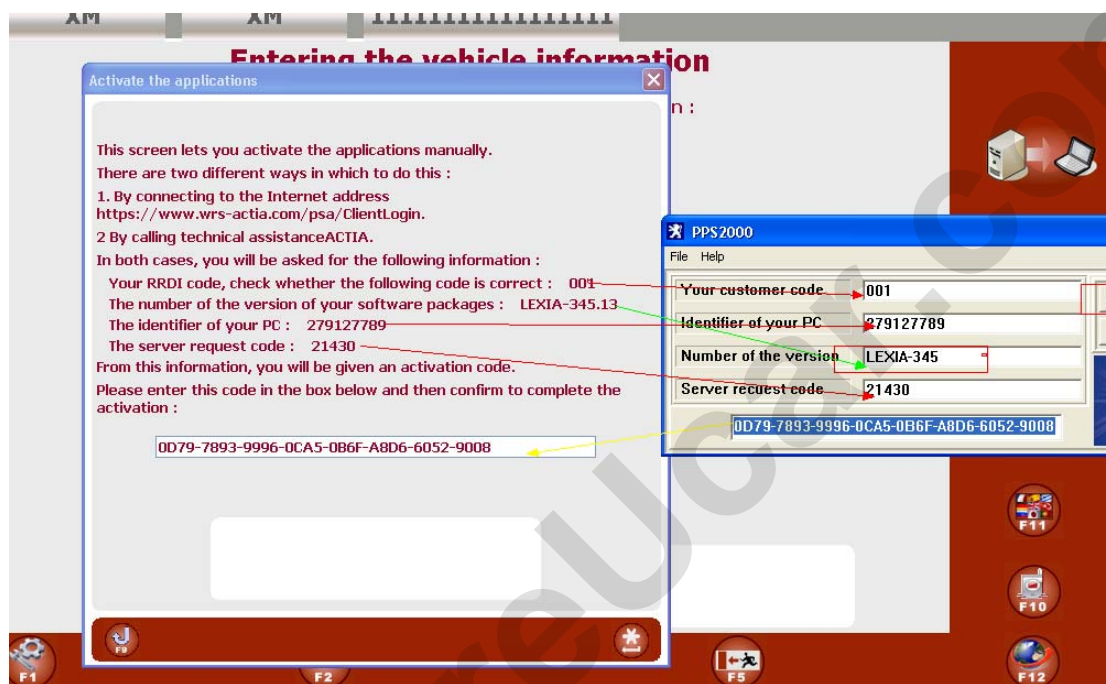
XM XM IIIIIIIIIIIIIIII

Entering the vehicle information

n :

Activate the applications

This screen lets you activate the applications manually.

There are two different ways in which to do this :

1. By connecting to the Internet address https://www.wrs-actia.com/psa/ClientLogin.

2 By calling technical assistanceACTIA.

In both cases, you will be asked for the following information :

Your RRDI code, check whether the following code is correct : 001

The number of the version of your software packages : LEXIA-345.13

The identifier of your PC : 279127789

The server request code : 21430

From this information, you will be given an activation code.

Please enter this code in the box below and then confirm to complete the activation :

0D79-7893-9996-0CA5-0B6F-A8D6-6052-9008

PPS2000

File Help

| Your customer code | 001 |
|---|---|
| Identifier of your PC | 279127789 |
| Number of the version | LEXIA-345 |
| Server request code | 21430 |

0D79-7893-9996-0CA5-0B6F-A8D6-6052-9008

F1 F2 F5 F9 F10 F11 F12